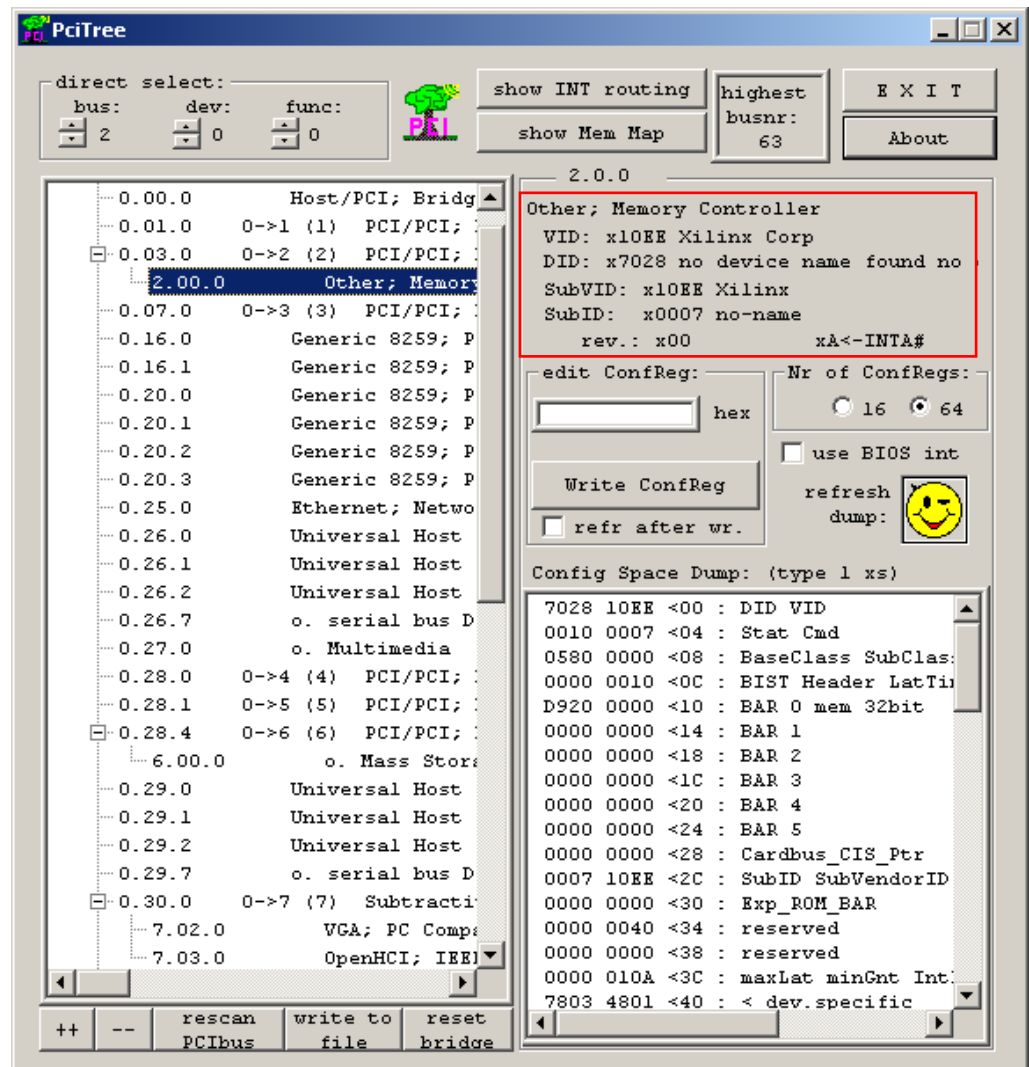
PciTree

direct select:
bus: 2
dev: 0
func: 0

PCI

show INT routing
show Mem Map

highest busnr: 63

E X I T
About

0.00.0 Host/PCI; Bridg
0.01.0 0->1 (1) PCI/PCI;
0.03.0 0->2 (2) PCI/PCI;
2.00.0 Other; Memory
0.07.0 0->3 (3) PCI/PCI;
0.16.0 Generic 8259; P
0.16.1 Generic 8259; P
0.20.0 Generic 8259; P
0.20.1 Generic 8259; P
0.20.2 Generic 8259; P
0.20.3 Generic 8259; P
0.25.0 Ethernet; Netwo
0.26.0 Universal Host
0.26.1 Universal Host
0.26.2 Universal Host
0.26.7 o. serial bus D
0.27.0 o. Multimedia
0.28.0 0->4 (4) PCI/PCI;
0.28.1 0->5 (5) PCI/PCI;
0.28.4 0->6 (6) PCI/PCI;
6.00.0 o. Mass Stora
0.29.0 Universal Host
0.29.1 Universal Host
0.29.2 Universal Host
0.29.7 o. serial bus D
0.30.0 0->7 (7) Subtracti
7.02.0 VGA; PC Compa
7.03.0 OpenHCI; IEE

++
--
rescan PCIbus
write to file
reset bridge

2.0.0
Other; Memory Controller
VID: x10EE Xilinx Corp
DID: x7028 no device name found no
SubVID: x10EE Xilinx
SubID: x0007 no-name
rev.: x00 xA<-INTA#

edit ConfReg:
hex
Write ConfReg
refr after wr.

Nr of ConfRegs:
16 64
use BIOS int
refresh dump:

Config Space Dump: (type 1 xs)
7028 10EE <00 : DID VID
0010 0007 <04 : Stat Cmd
0580 0000 <08 : BaseClass SubClas
0000 0010 <0C : BIST Header LatTi
D920 0000 <10 : BAR 0 mem 32bit
0000 0000 <14 : BAR 1
0000 0000 <18 : BAR 2
0000 0000 <1C : BAR 3
0000 0000 <20 : BAR 4
0000 0000 <24 : BAR 5
0000 0000 <28 : Cardbus_CIS_Ptr
0007 10EE <2C : SubID SubVendorID
0000 0000 <30 : Exp_ROM_BAR
0000 0040 <34 : reserved
0000 0000 <38 : reserved
0000 010A <3C : maxLat minGnt Int
7803 4801 <40 : < dev.specific